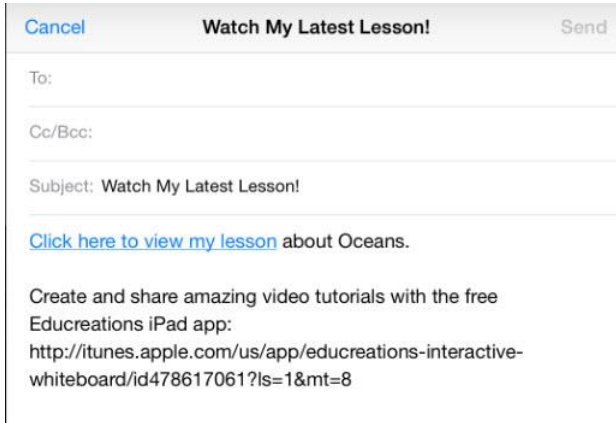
Cancel Watch My Latest Lesson! Send

To:

Cc/Bcc:

Subject: Watch My Latest Lesson!

Click here to view my lesson about Oceans.

Create and share amazing video tutorials with the free Educreations iPad app: http://itunes.apple.com/us/app/educreations-interactive-whiteboard/id478617061?ls=1&mt=8